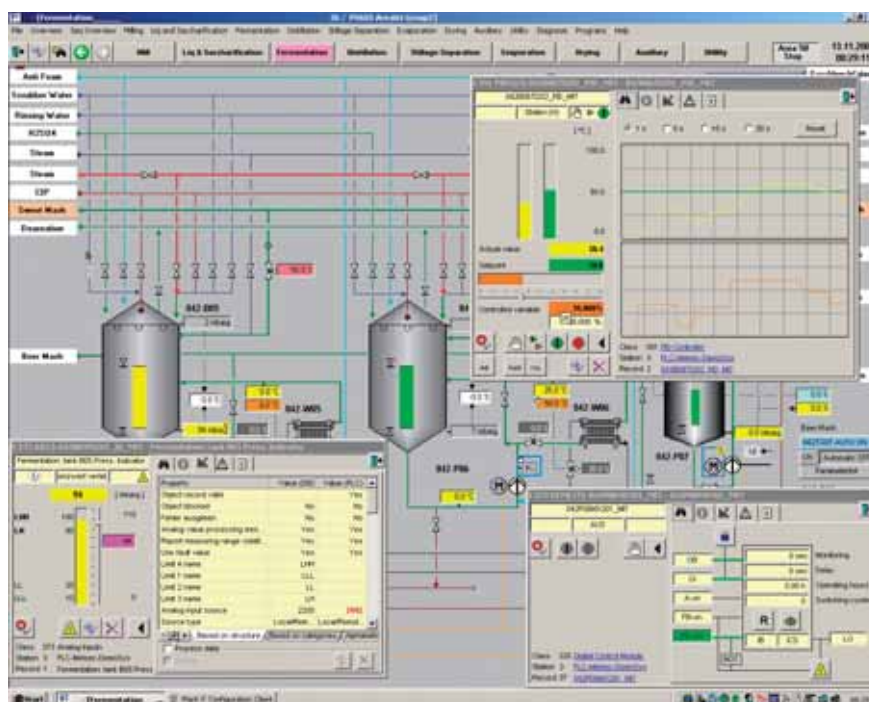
[Fermentation] IS / PHASE Airside (group1)

File Overview Seq Overview Milling Liq and Saccharification Fermentation Distillation Stillage Separation Evaporation Drying Auxiliary Utility Diagnosis Programs Help

HMI Liq & Saccharification Fermentation Distillation Stillage Separation Evaporation Drying Auxiliary Utility

Area 50 Shop

13.11.20
08:29:1

Anti Foam
Condition Water
Rinsing Water
H2SO4
Steam
Steam
CIP
Sweet Mash
Deaeration
Beer Mash

842 B05
842 W05
842 P06
842 W06
842 P07

842FIRCO2_PID_MT

Station (1)

[°C]

100.0

50.0

0.0

Actual value
Setpoint
Controller variable

*1 s *5 s *10 s *30 s Reset

Class PID Controller
Station 4
Record 1 842FIRCO2_PID_MT

Fermentation tank B05 Press. Indicator

Property Value (DB) Value (PLC)
Object record valid Yes
Object blocked No No
Fielder acquisition No No
Analog value processing enabled Yes Yes
Report measuring range violati... Yes Yes
Use fault value Yes Yes
Limit 4 name LHH
Limit 1 name LLL
Limit 2 name LL
Limit 3 name LH
Analog input source 2200
Source type Local/Rem... Local/Remot...

Based on structure Based on categories Parameter

Propose data

Class 371 Analog Inputs
Station 3 PLC-Altomon (Siemens)
Record 1 Fermentation tank B05 Press.

842P06MOD1_MT
AUX

Class 335 Digital Control Module
Station 3 PLC-Altomon (Siemens)
Record 37

Monitoring
Delay
Operating hours
Switching counter

R
CS

Beer Mash
Automatic
Fermentation

Start Fermentation Plant IT Configuration Client